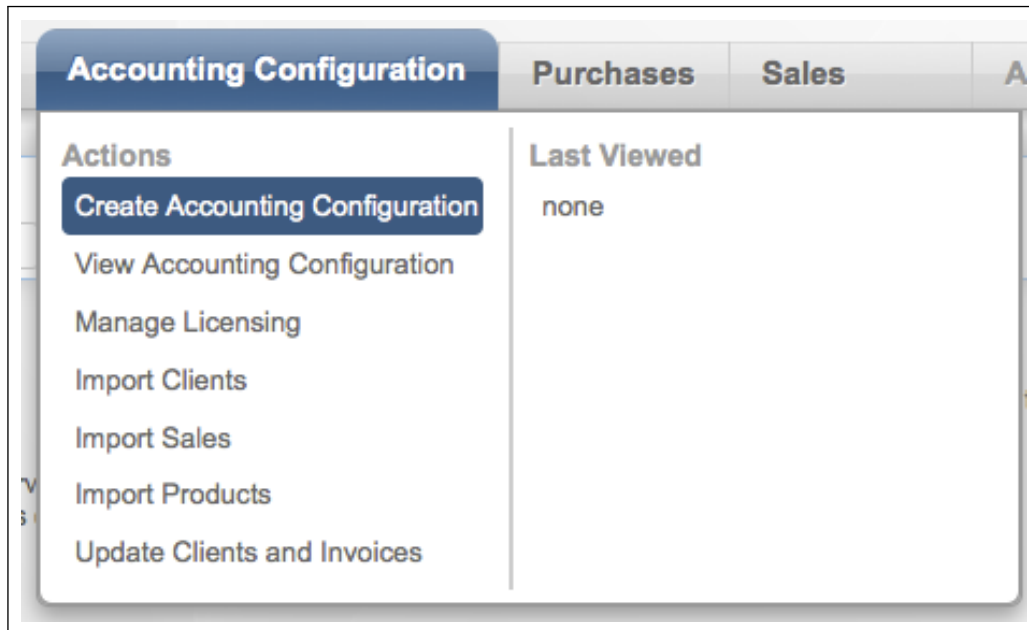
Accounting Configuration
Purchases
Sales
A

Actions
Create Accounting Configuration
View Accounting Configuration
Manage Licensing
Import Clients
Import Sales
Import Products
Update Clients and Invoices

Last Viewed
none